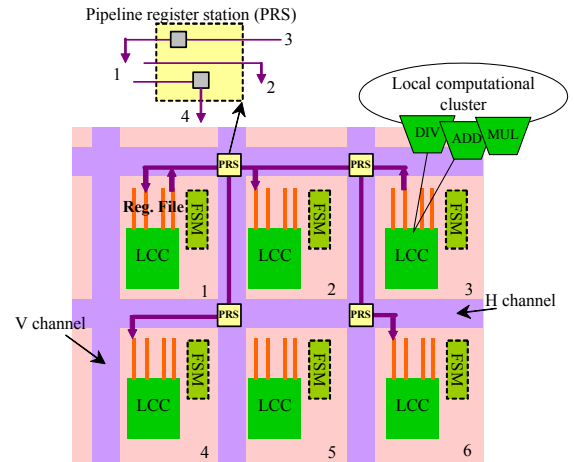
Pipeline register station (PRS)

3

1

2

4

Local computational cluster

DIV

ADD

MUL

PRS

PRS

Reg. File

FSM

LCC

FSM

LCC

FSM

LCC

1

2

3

PRS

PRS

H channel

V channel

FSM

LCC

FSM

LCC

FSM

LCC

4

5

6